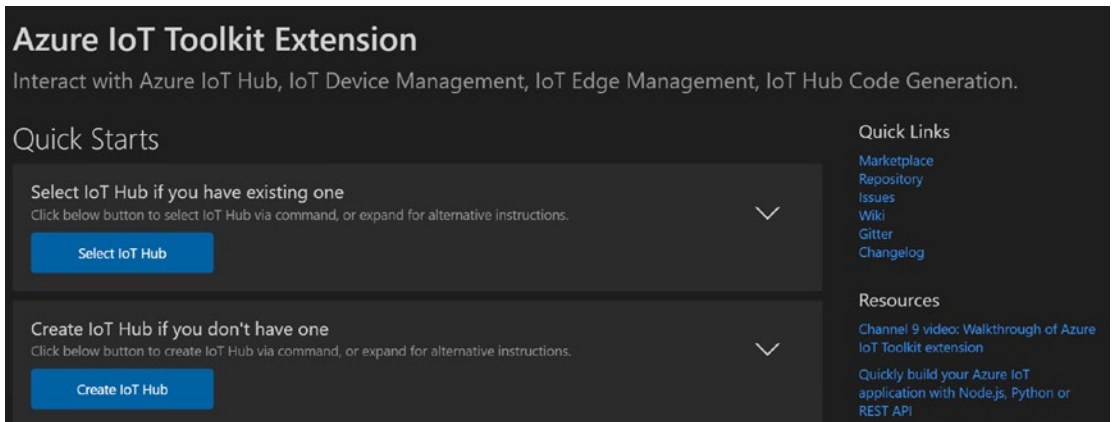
# Azure IoT Toolkit Extension

Interact with Azure IoT Hub, IoT Device Management, IoT Edge Management, IoT Hub Code Generation.

Quick Starts

Select IoT Hub if you have existing one
Click below button to select IoT Hub via command, or expand for alternative instructions.

Select IoT Hub

Create IoT Hub if you don't have one
Click below button to create IoT Hub via command, or expand for alternative instructions.

Create IoT Hub

Quick Links
Marketplace
Repository
Issues
Wiki
Gitter
Changelog

Resources
Channel 9 video: Walkthrough of Azure IoT Toolkit extension
Quickly build your Azure IoT application with Node.js, Python or REST API